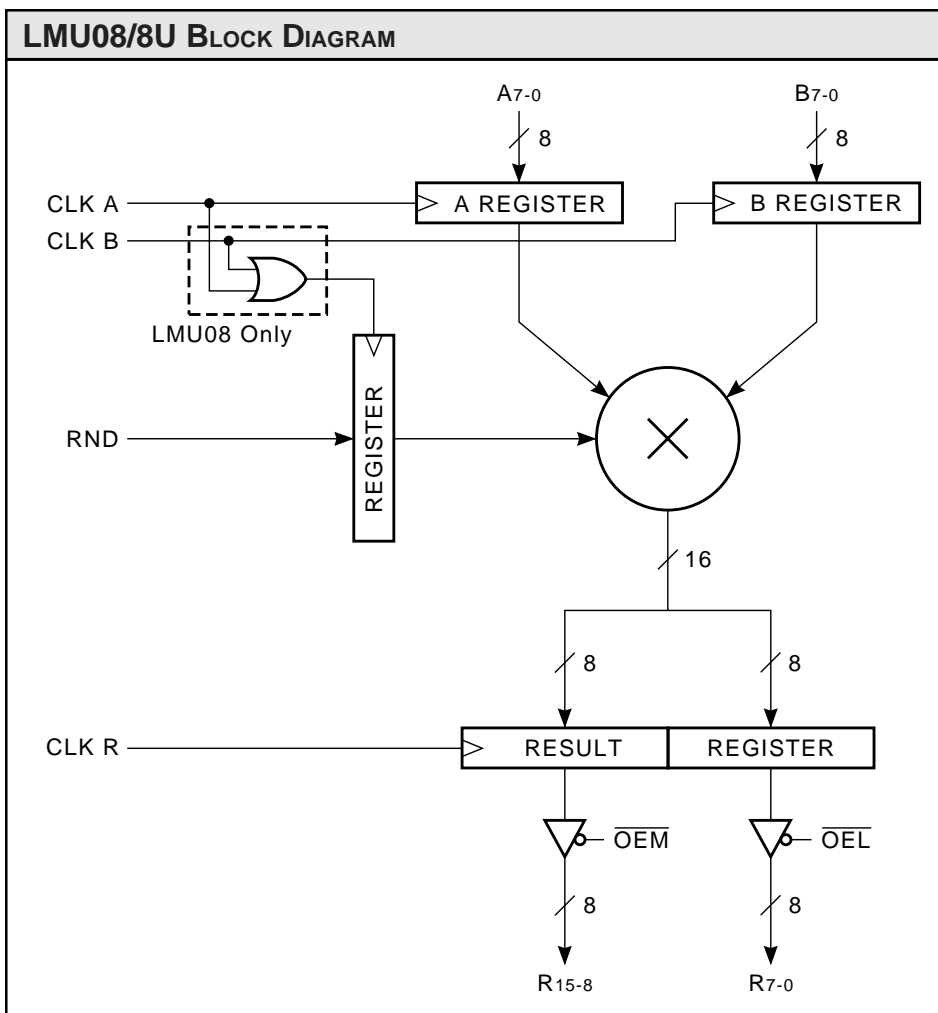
LMU08/8U BLOCK DIAGRAM

$A_{7-0}$

8

$B_{7-0}$

8

CLK A

A REGISTER

B REGISTER

CLK B

LMU08 Only

RND

REGISTER

×

16

8

8

CLK R

RESULT

REGISTER

$\overline{OEM}$

$\overline{OEL}$

8

8

$R_{15-8}$

$R_{7-0}$